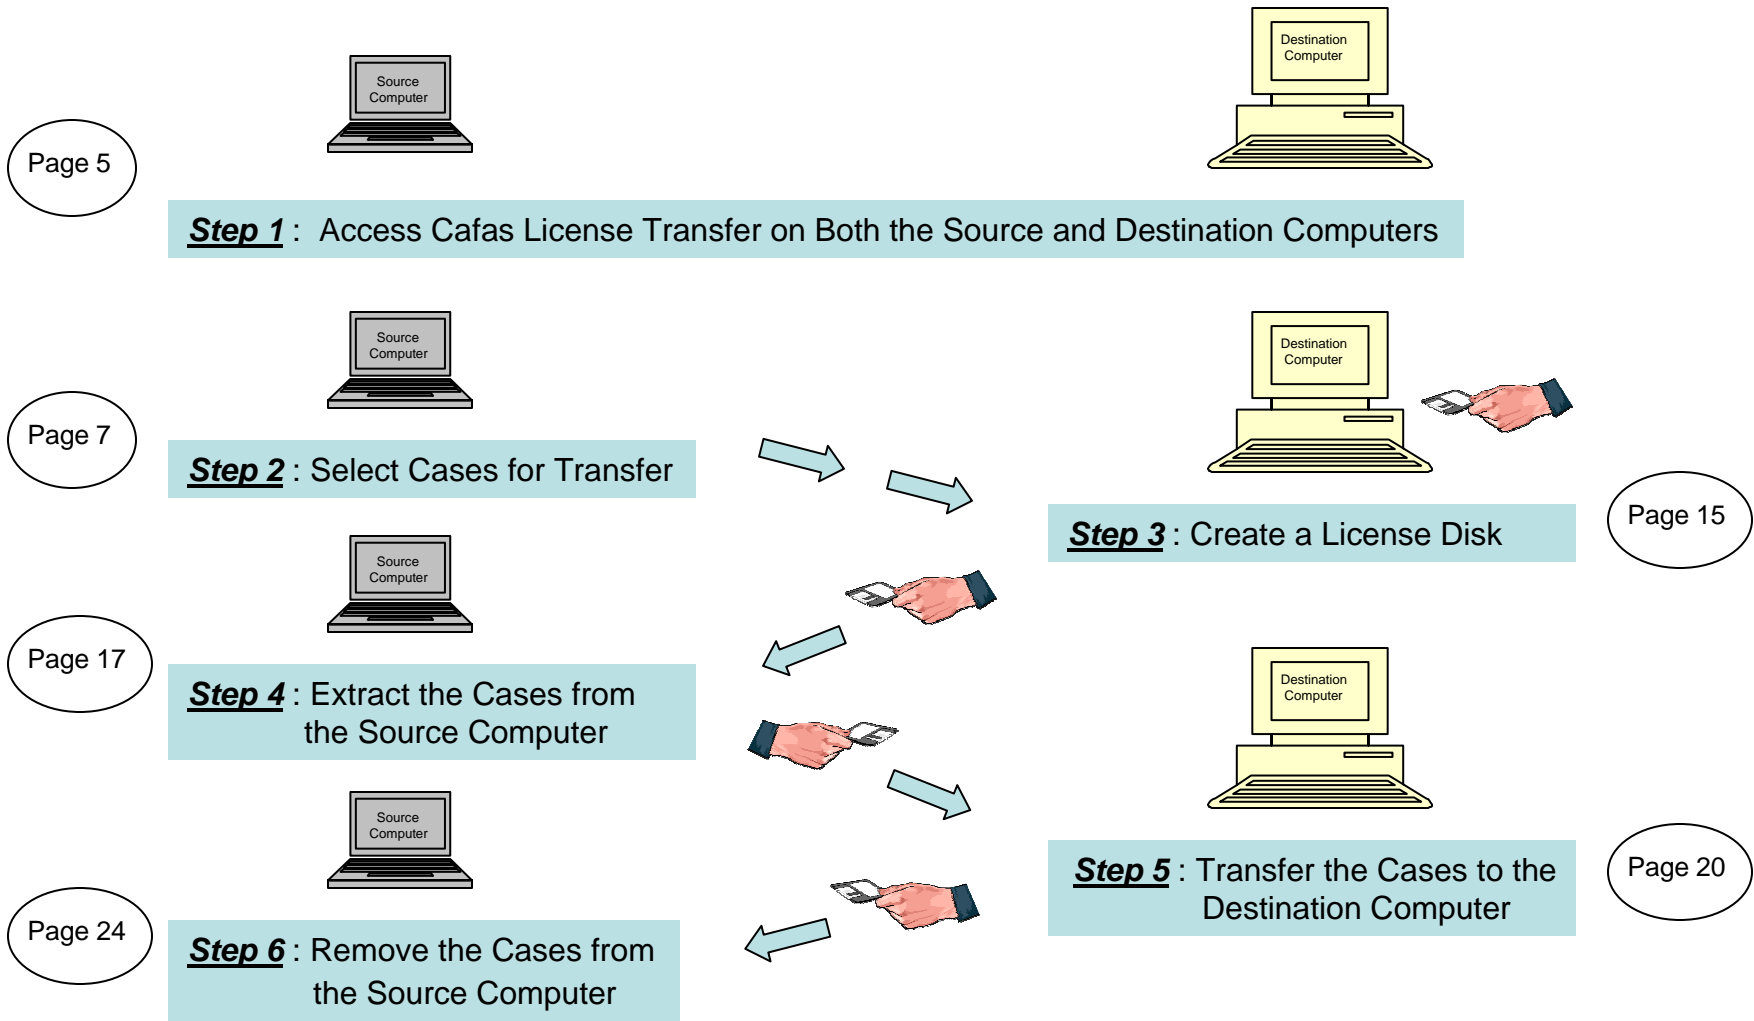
Source Computer

Destination Computer

Page 5

***Step 1*** : Access Cafas License Transfer on Both the Source and Destination Computers

Source Computer

Destination Computer

Page 7

***Step 2*** : Select Cases for Transfer

***Step 3*** : Create a License Disk

Page 15

Source Computer

Page 17

***Step 4*** : Extract the Cases from the Source Computer

Destination Computer

Source Computer

***Step 5*** : Transfer the Cases to the Destination Computer

Page 20

Page 24

***Step 6*** : Remove the Cases from the Source Computer